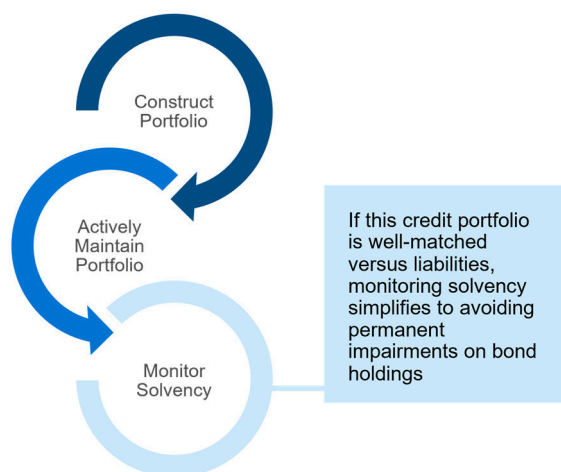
Construct Portfolio

Actively Maintain Portfolio

Monitor Solvency

If this credit portfolio is well-matched versus liabilities, monitoring solvency simplifies to avoiding permanent impairments on bond holdings